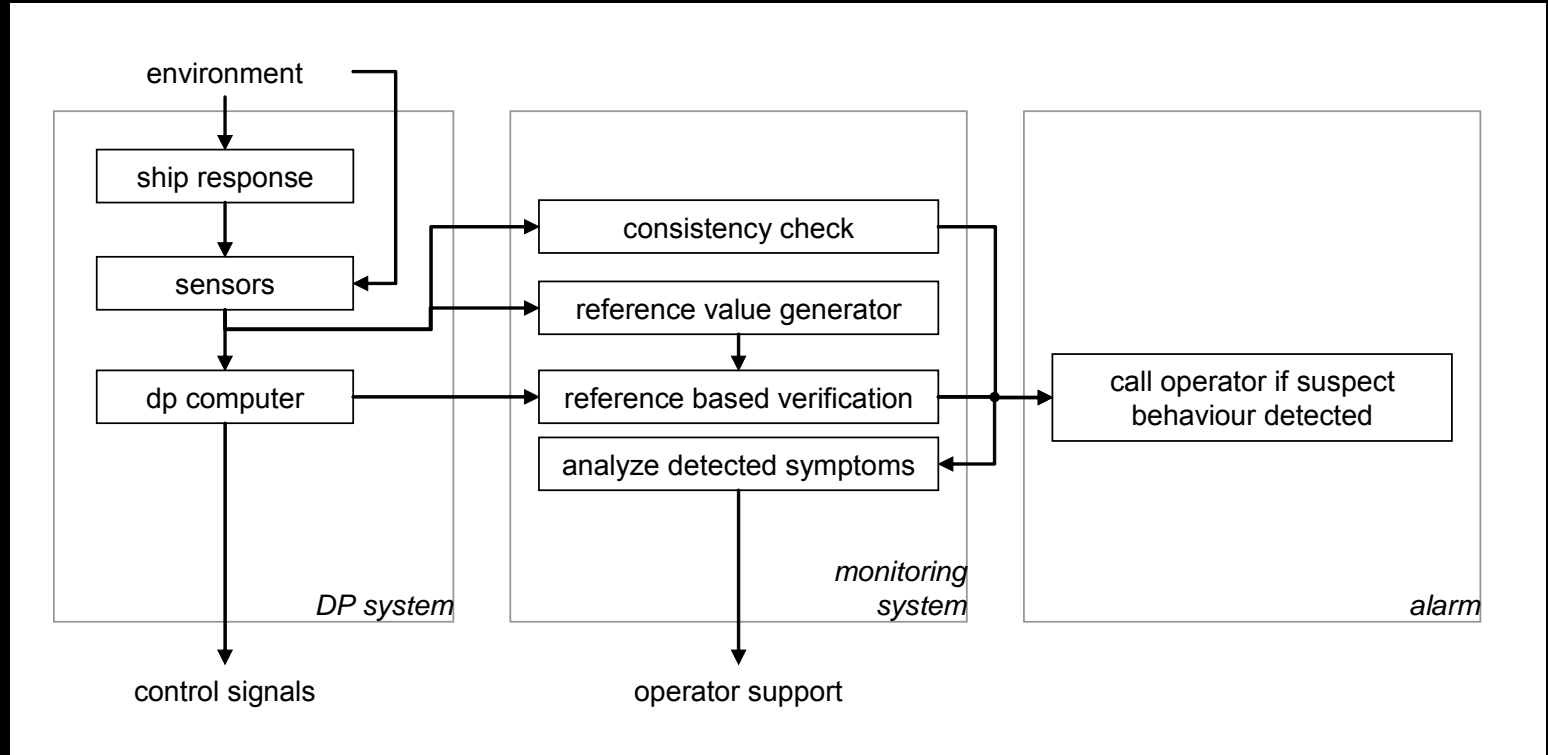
environment

ship response

sensors

dp computer

DP system

control signals

consistency check

reference value generator

reference based verification

analyze detected symptoms

monitoring system

operator support

call operator if suspect behaviour detected

alarm